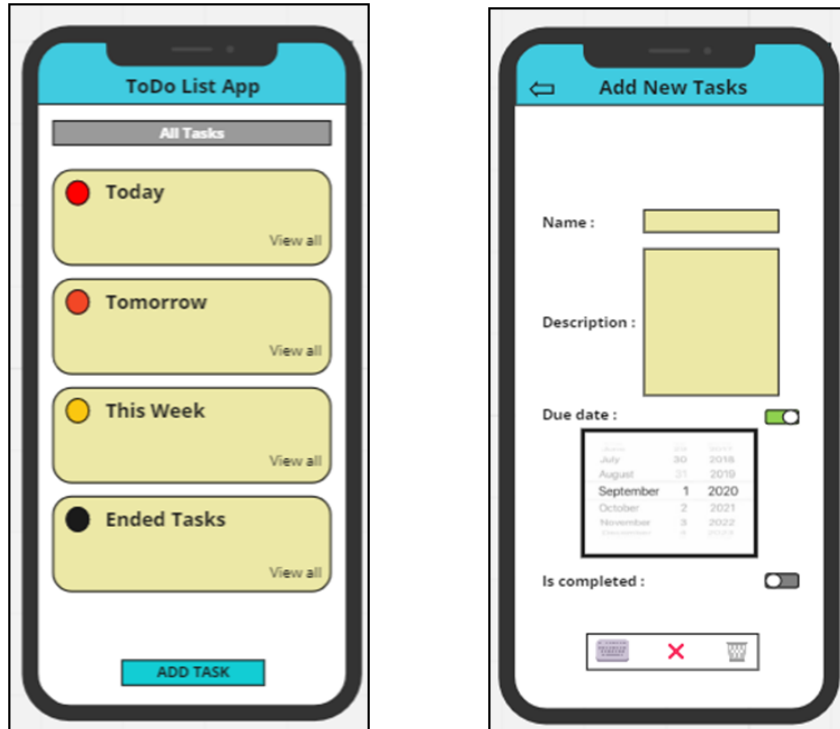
ToDo List App

All Tasks

Today
View all

Tomorrow
View all

This Week
View all

Ended Tasks
View all

ADD TASK

Add New Tasks

Name :

Description :

Due date :

| | | |
|---|---|---|
| July | 30 | 2018 |
| August | 31 | 2019 |
| September | 1 | 2020 |
| October | 2 | 2021 |
| November | 3 | 2022 |

Is completed :